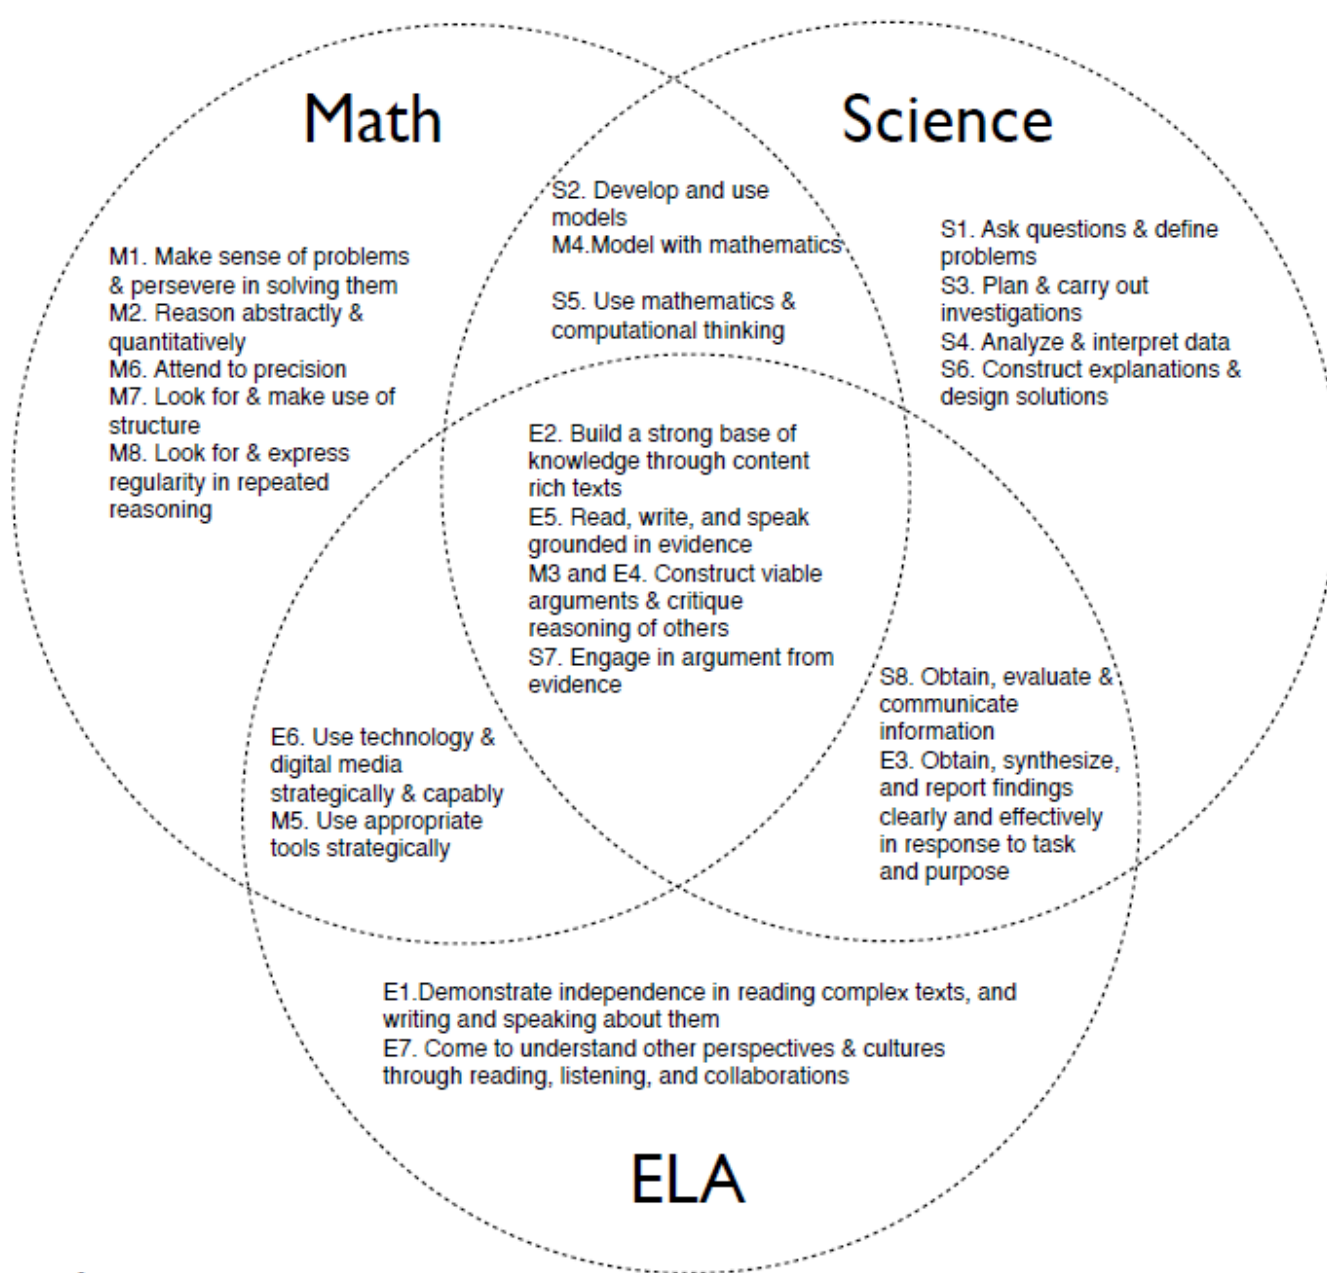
Math

Science

S2. Develop and use models
M4.Model with mathematics

S5. Use mathematics & computational thinking

M1. Make sense of problems & persevere in solving them
M2. Reason abstractly & quantitatively
M6. Attend to precision
M7. Look for & make use of structure
M8. Look for & express regularity in repeated reasoning

S1. Ask questions & define problems
S3. Plan & carry out investigations
S4. Analyze & interpret data
S6. Construct explanations & design solutions

E2. Build a strong base of knowledge through content rich texts
E5. Read, write, and speak grounded in evidence
M3 and E4. Construct viable arguments & critique reasoning of others
S7. Engage in argument from evidence

E6. Use technology & digital media strategically & capably
M5. Use appropriate tools strategically

S8. Obtain, evaluate & communicate information
E3. Obtain, synthesize, and report findings clearly and effectively in response to task and purpose

E1.Demonstrate independence in reading complex texts, and writing and speaking about them
E7. Come to understand other perspectives & cultures through reading, listening, and collaborations

ELA